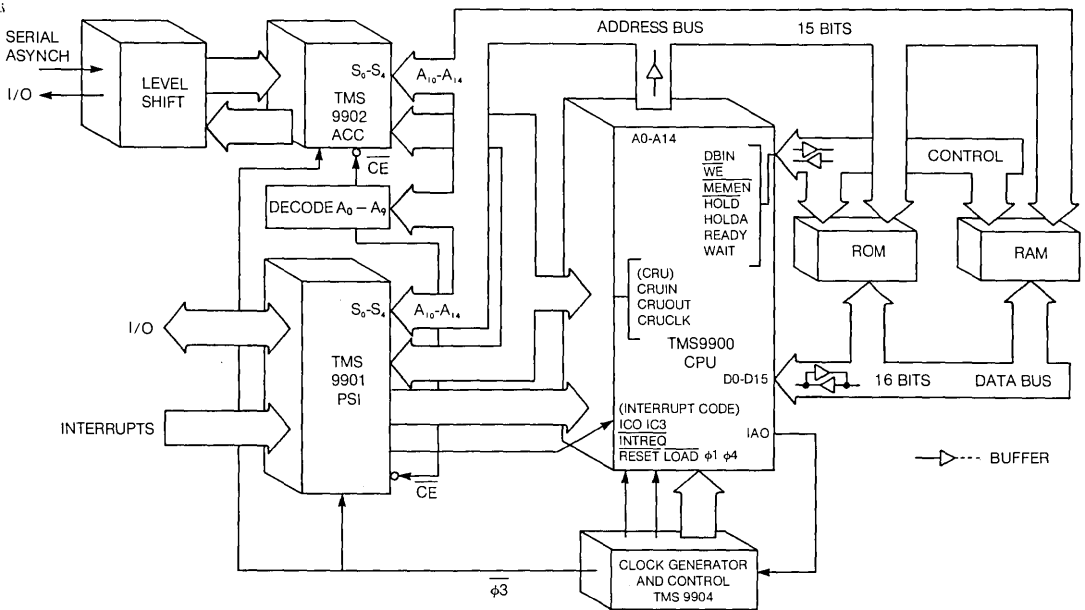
SERIAL ASYNCH
I/O
LEVEL SHIFT
$S_0$-$S_4$
TMS 9902 ACC
$A_{10}$-$A_{14}$
$\overline{CE}$
DECODE $A_0 - A_9$
ADDRESS BUS
15 BITS
A0-A14
DBIN
$\overline{WE}$
$\overline{MEMEN}$
$\overline{HOLD}$
HOLDA
READY
WAIT
CONTROL
ROM
RAM
(CRU)
CRUIN
CRUOUT
CRUCLK
TMS9900 CPU
D0-D15
16 BITS
DATA BUS
I/O
$S_0$-$S_4$
$A_{10}$-$A_{14}$
TMS 9901 PSI
INTERRUPTS
(INTERRUPT CODE)
$\overline{ICO\ IC3}$
$\overline{INTREQ}$
$\overline{RESET}$ $\overline{LOAD}$ $\phi1$ $\phi4$
IAO
BUFFER
$\overline{CE}$
CLOCK GENERATOR AND CONTROL TMS 9904
$\overline{\phi3}$